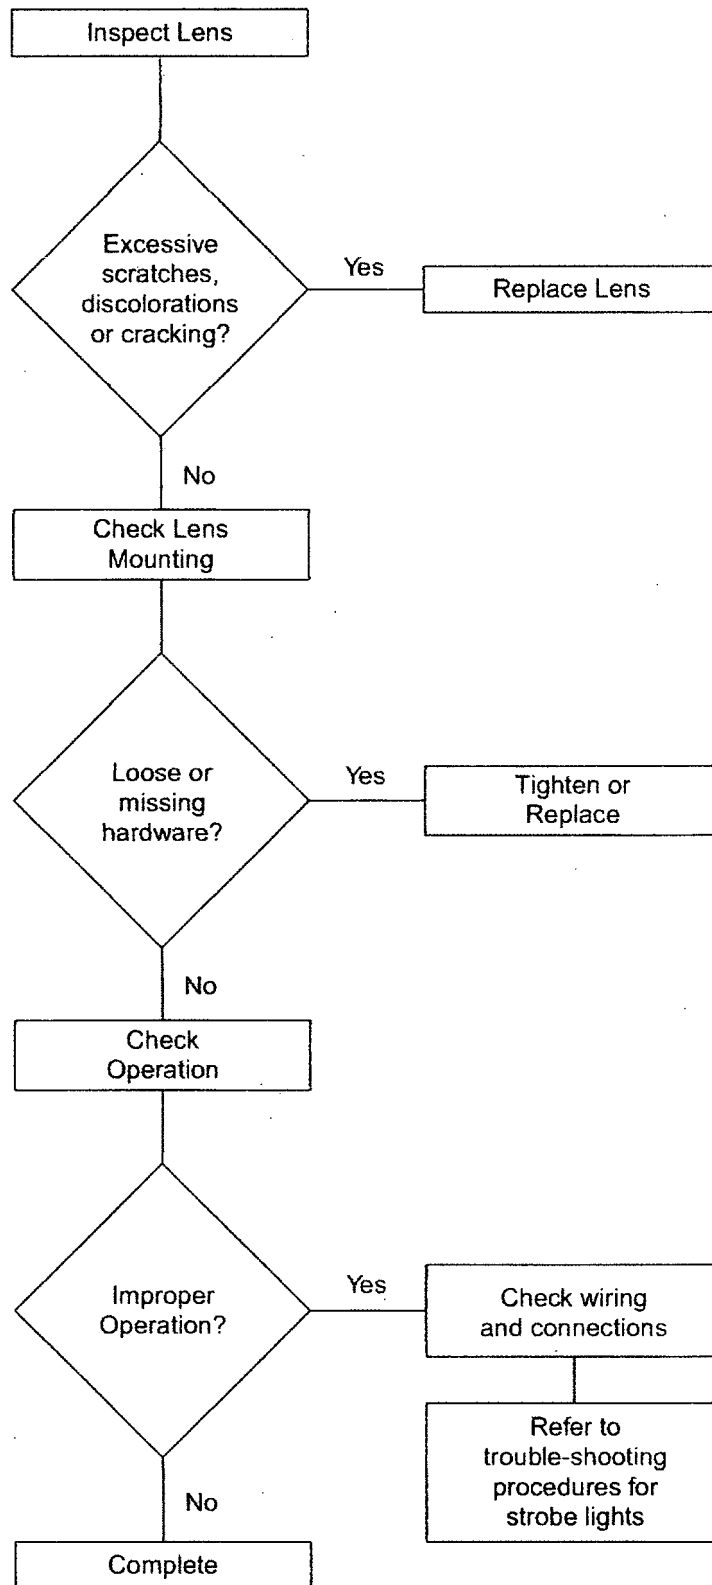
Inspect Lens

Excessive scratches, discolorations or cracking?

Yes

Replace Lens

No

Check Lens Mounting

Loose or missing hardware?

Yes

Tighten or Replace

No

Check Operation

Improper Operation?

Yes

Check wiring and connections

Refer to trouble-shooting procedures for strobe lights

No

Complete